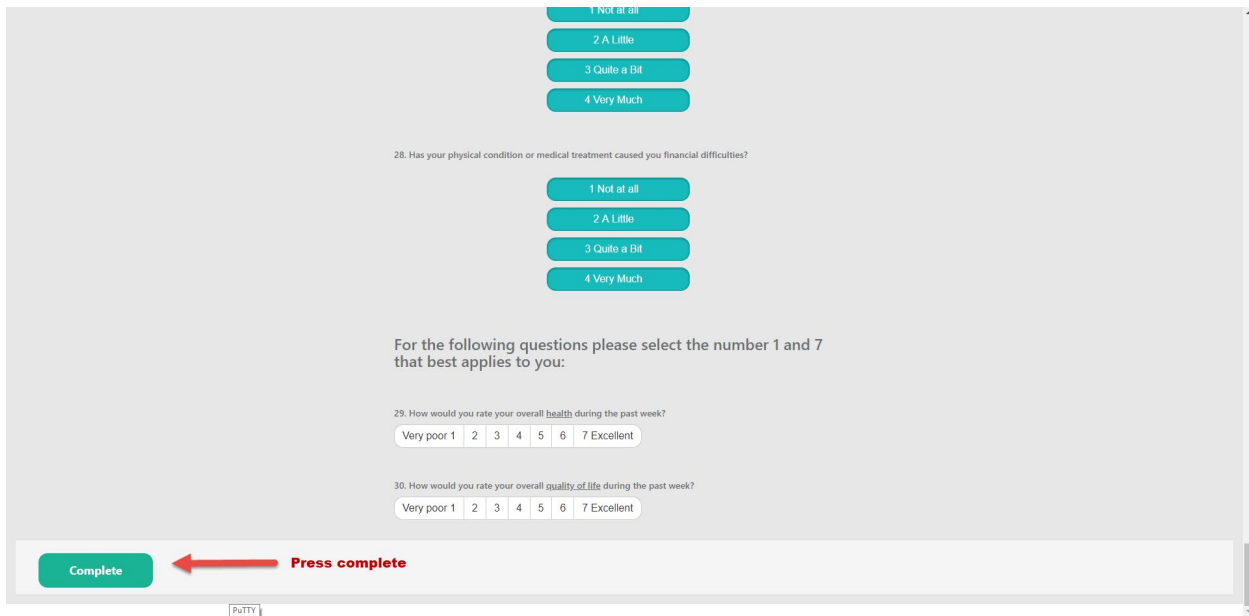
1 Not at all

2 A Little

3 Quite a Bit

4 Very Much

28. Has your physical condition or medical treatment caused you financial difficulties?

1 Not at all

2 A Little

3 Quite a Bit

4 Very Much

For the following questions please select the number 1 and 7 that best applies to you:

29. How would you rate your overall health during the past week?

Very poor 1 | 2 | 3 | 4 | 5 | 6 | 7 Excellent

30. How would you rate your overall quality of life during the past week?

Very poor 1 | 2 | 3 | 4 | 5 | 6 | 7 Excellent

Complete

Press complete

PuTTY